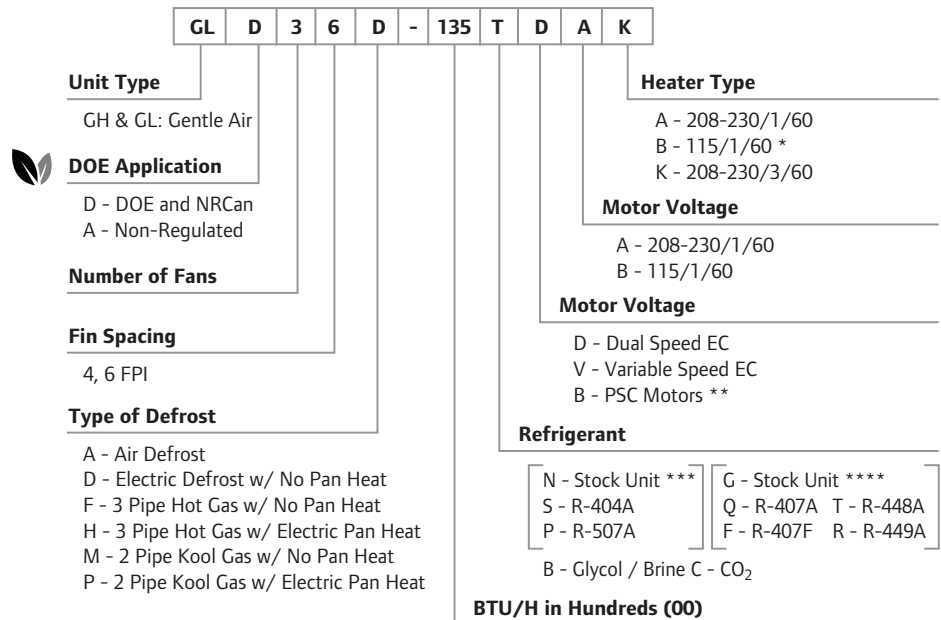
| GL | D | 3 | 6 | D | - | 135 | T | D | A | K |
|---|---|---|---|---|---|---|---|---|---|---|

**Unit Type**

GH & GL: Gentle Air

**DOE Application**

D - DOE and NRCan
A - Non-Regulated

**Number of Fans**

**Fin Spacing**

4, 6 FPI

**Type of Defrost**

A - Air Defrost
D - Electric Defrost w/ No Pan Heat
F - 3 Pipe Hot Gas w/ No Pan Heat
H - 3 Pipe Hot Gas w/ Electric Pan Heat
M - 2 Pipe Kool Gas w/ No Pan Heat
P - 2 Pipe Kool Gas w/ Electric Pan Heat

**Heater Type**

A - 208-230/1/60
B - 115/1/60 *
K - 208-230/3/60

**Motor Voltage**

A - 208-230/1/60
B - 115/1/60

**Motor Voltage**

D - Dual Speed EC
V - Variable Speed EC
B - PSC Motors **

**Refrigerant**

N - Stock Unit ***
S - R-404A
P - R-507A

G - Stock Unit ****
Q - R-407A T - R-448A
F - R-407F R - R-449A

B - Glycol / Brine C - $CO_2$

**BTU/H in Hundreds (00)**